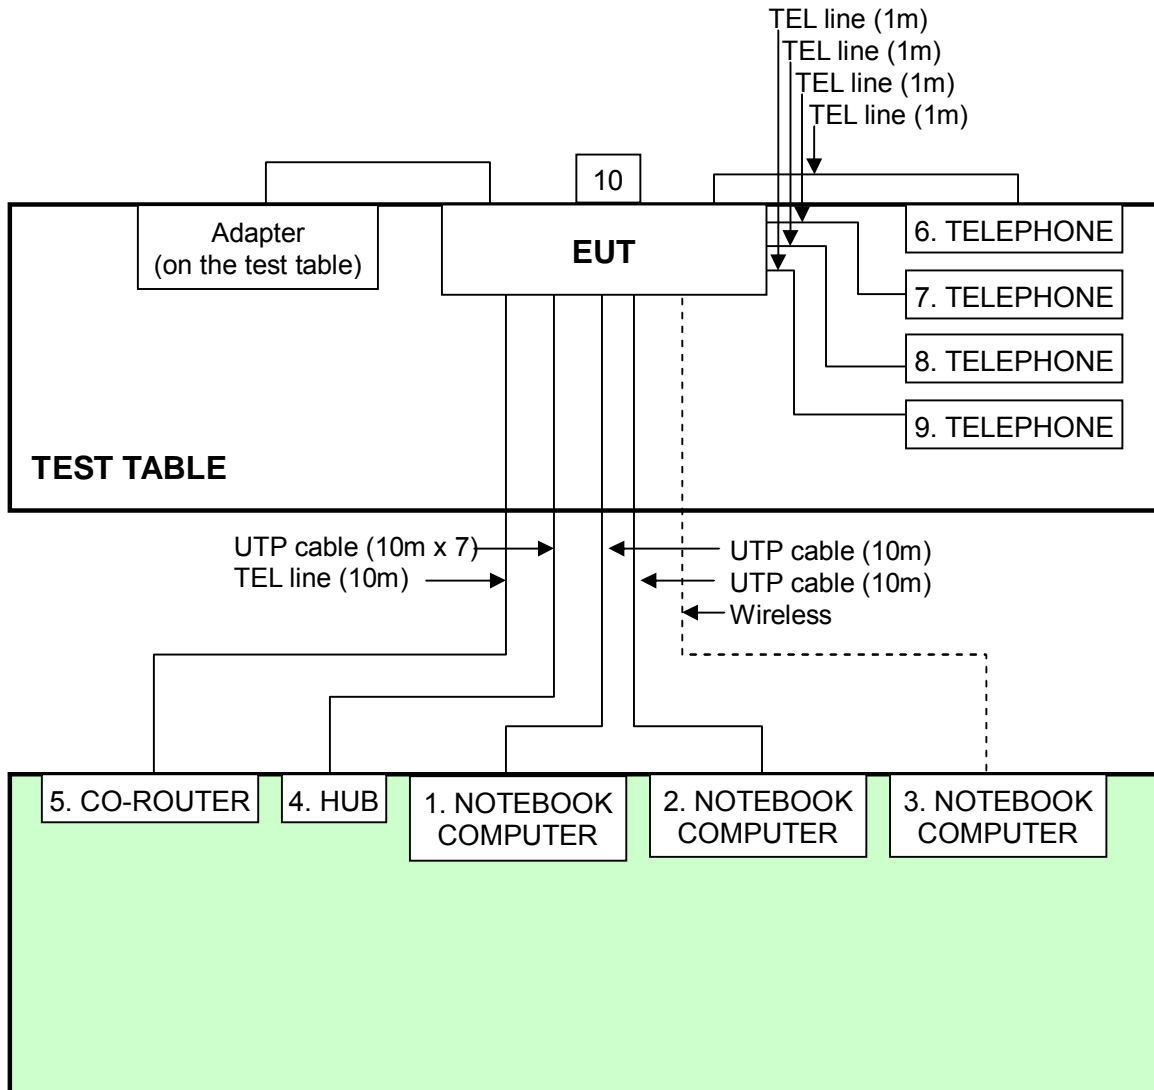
TEL line (1m)
TEL line (1m)
TEL line (1m)
TEL line (1m)

10

Adapter
(on the test table)

EUT

6. TELEPHONE
7. TELEPHONE
8. TELEPHONE
9. TELEPHONE

TEST TABLE

UTP cable (10m x 7)
TEL line (10m)
UTP cable (10m)
UTP cable (10m)
Wireless

5. CO-ROUTER
4. HUB
1. NOTEBOOK COMPUTER
2. NOTEBOOK COMPUTER
3. NOTEBOOK COMPUTER